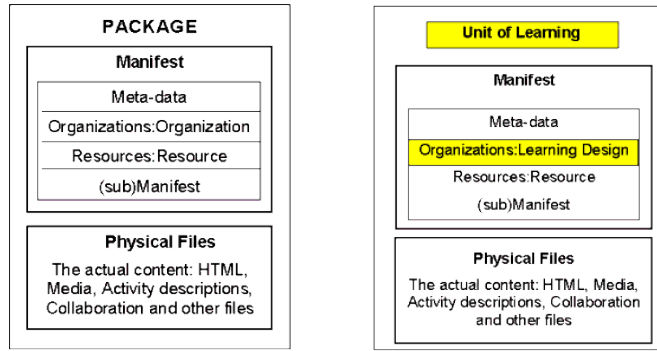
PACKAGE

Manifest

Meta-data

Organizations:Organization

Resources:Resource

(sub)Manifest

Physical Files

The actual content: HTML, Media, Activity descriptions, Collaboration and other files

Unit of Learning

Manifest

Meta-data

Organizations:Learning Design

Resources:Resource

(sub)Manifest

Physical Files

The actual content: HTML, Media, Activity descriptions, Collaboration and other files